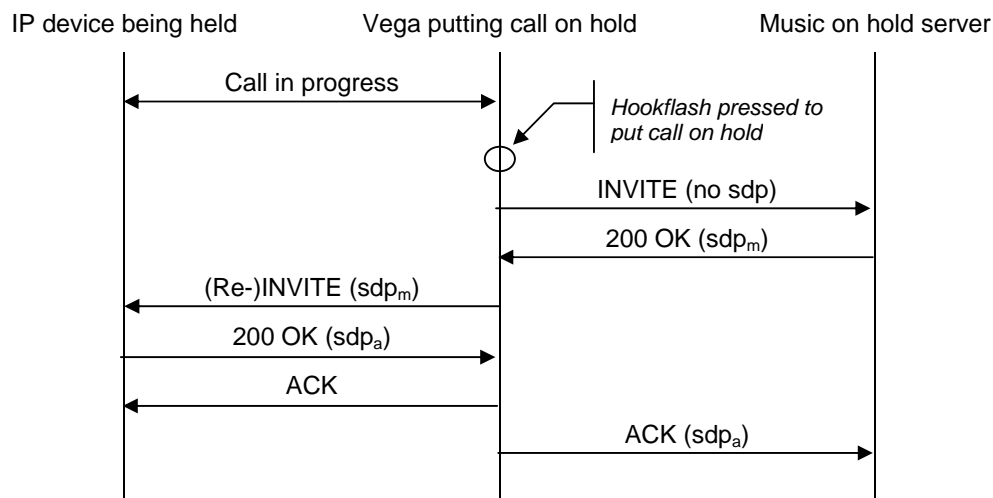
IP device being held

Vega putting call on hold

Music on hold server

Call in progress

Hookflash pressed to put call on hold

INVITE (no sdp)

200 OK (sdp$_m$)

(Re-)INVITE (sdp$_m$)

200 OK (sdp$_a$)

ACK

ACK (sdp$_a$)